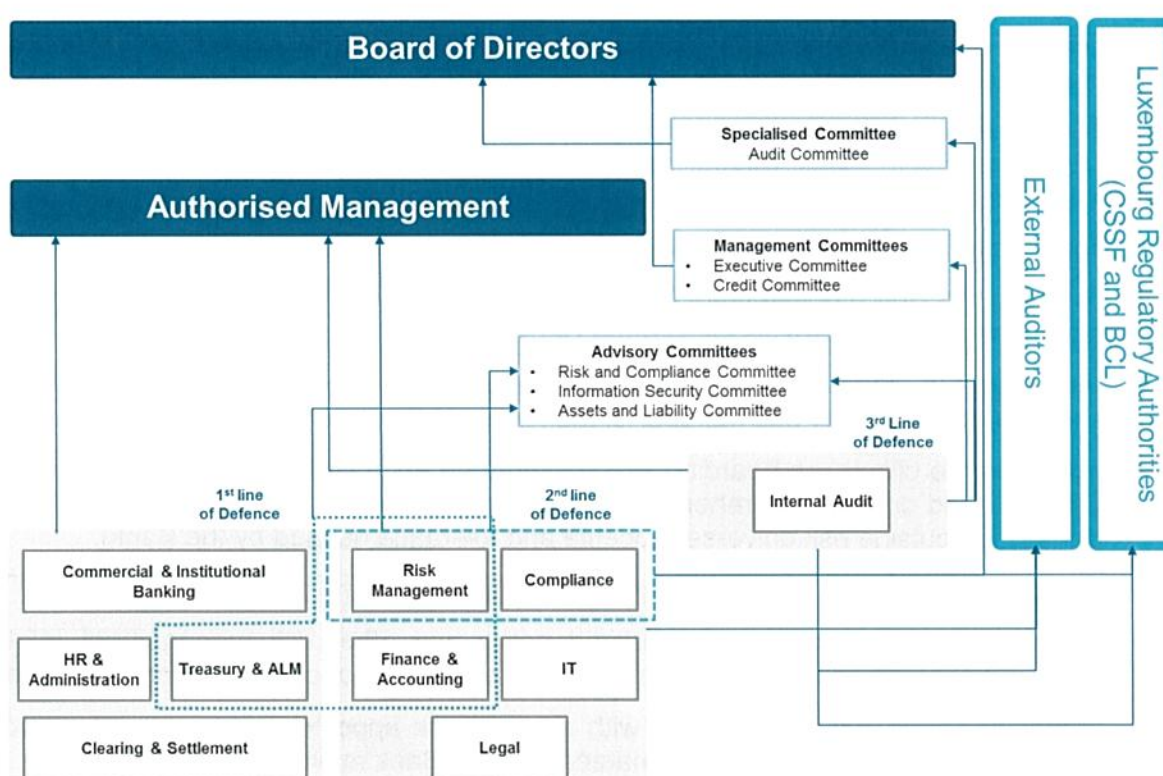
Board of Directors

Specialised Committee
Audit Committee

Authorised Management

Management Committees
• Executive Committee
• Credit Committee

Advisory Committees
• Risk and Compliance Committee
• Information Security Committee
• Assets and Liability Committee

3rd Line of Defence

Internal Audit

1st line of Defence

2nd line of Defence

Commercial & Institutional Banking

Risk Management

Compliance

HR & Administration

Treasury & ALM

Finance & Accounting

IT

Clearing & Settlement

Legal

External Auditors

Luxembourg Regulatory Authorities (CSSF and BCL)